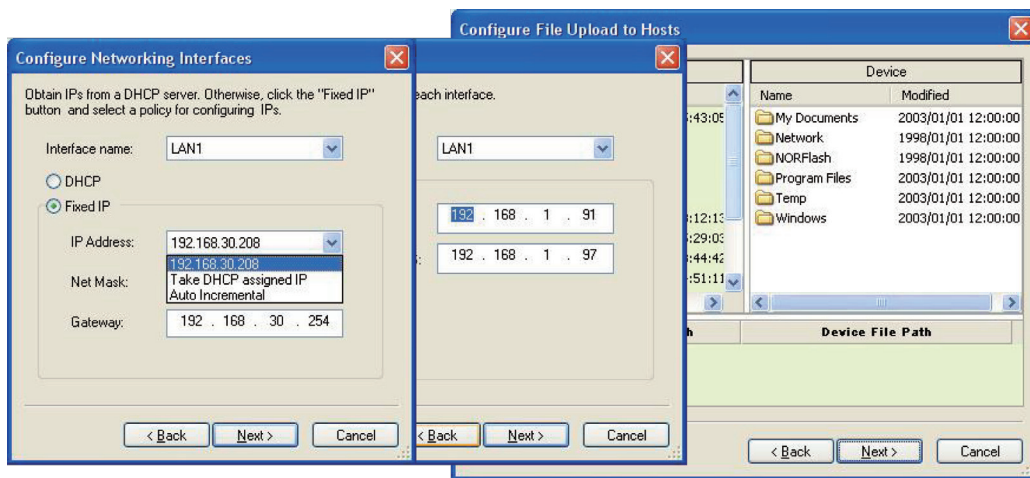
Configure Networking Interfaces

Obtain IPs from a DHCP server. Otherwise, click the "Fixed IP" button and select a policy for configuring IPs.

Interface name: LAN1

DHCP

Fixed IP

IP Address: 192.168.30.208

192.168.30.208
Take DHCP assigned IP
Auto Incremental

Net Mask:

Gateway: 192 . 168 . 30 . 254

< Back Next > Cancel

each interface.

LAN1

192 . 168 . 1 . 91

192 . 168 . 1 . 97

< Back Next > Cancel

Configure File Upload to Hosts

:43:05
:12:13
:29:03
:44:42
:51:11

h

Device

| Name | Modified |
|---|---|
| My Documents | 2003/01/01 12:00:00 |
| Network | 1998/01/01 12:00:00 |
| NORFlash | 1998/01/01 12:00:00 |
| Program Files | 2003/01/01 12:00:00 |
| Temp | 2003/01/01 12:00:00 |
| Windows | 2003/01/01 12:00:00 |

Device File Path

< Back Next > Cancel